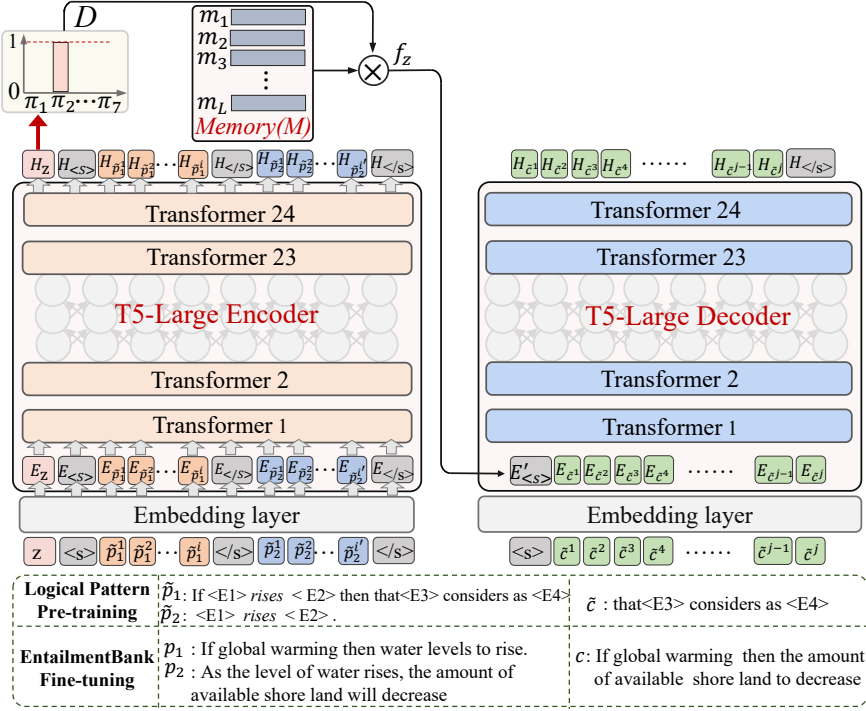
$D$

1

0

$\pi_1\ \pi_2 \cdots \pi_7$

$m_1$
$m_2$
$m_3$
$\vdots$
$m_L$
Memory(M)

$f_z$

$H_z$ $H_{<s>}$ $H_{\tilde{p}_1^1}$ $H_{\tilde{p}_1^2}$ $\cdots$ $H_{\tilde{p}_1^i}$ $H_{</s>}$ $H_{\tilde{p}_2^1}$ $H_{\tilde{p}_2^2}$ $\cdots$ $H_{\tilde{p}_2^{i'}}$ $H_{</s>}$

Transformer 24

Transformer 23

T5-Large Encoder

Transformer 2

Transformer 1

$E_z$ $E_{<s>}$ $E_{\tilde{p}_1^1}$ $E_{\tilde{p}_1^2}$ $\cdots$ $E_{\tilde{p}_1^i}$ $E_{</s>}$ $E_{\tilde{p}_2^1}$ $E_{\tilde{p}_2^2}$ $\cdots$ $E_{\tilde{p}_2^{i'}}$ $E_{</s>}$

Embedding layer

z <s> $\tilde{p}_1^1$ $\tilde{p}_1^2$ $\cdots$ $\tilde{p}_1^i$ </s> $\tilde{p}_2^1$ $\tilde{p}_2^2$ $\cdots$ $\tilde{p}_2^{i'}$ </s>

$H_{\tilde{c}^1}$ $H_{\tilde{c}^2}$ $H_{\tilde{c}^3}$ $H_{\tilde{c}^4}$ $\cdots\cdots$ $H_{\tilde{c}^{j-1}}$ $H_{\tilde{c}^j}$ $H_{</s>}$

Transformer 24

Transformer 23

T5-Large Decoder

Transformer 2

Transformer 1

$E'_{<s>}$ $E_{\tilde{c}^1}$ $E_{\tilde{c}^2}$ $E_{\tilde{c}^3}$ $E_{\tilde{c}^4}$ $\cdots\cdots$ $E_{\tilde{c}^{j-1}}$ $E_{\tilde{c}^j}$

Embedding layer

<s> $\tilde{c}^1$ $\tilde{c}^2$ $\tilde{c}^3$ $\tilde{c}^4$ $\cdots\cdots$ $\tilde{c}^{j-1}$ $\tilde{c}^j$

| Logical Pattern Pre-training | $\tilde{p}_1$: If <E1> rises <E2> then that<E3> considers as <E4> $\tilde{p}_2$: <E1> rises <E2>. | $\tilde{c}$ : that<E3> considers as <E4> |
|---|---|---|
| EntailmentBank Fine-tuning | $p_1$ : If global warming then water levels to rise. $p_2$ : As the level of water rises, the amount of available shore land will decrease | $c$: If global warming then the amount of available shore land to decrease |